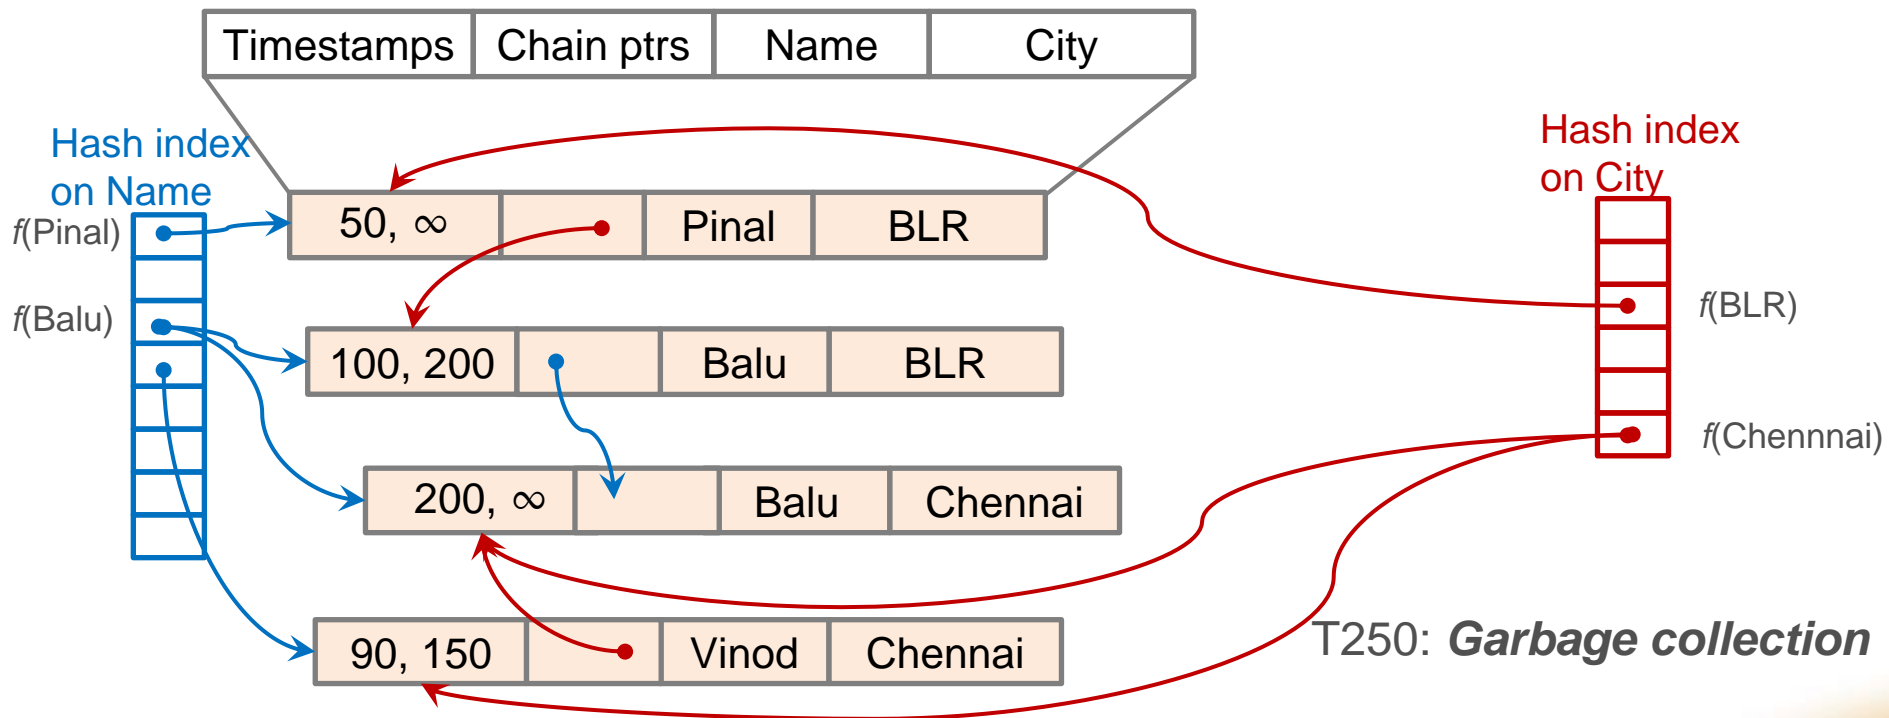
| Timestamps | Chain ptrs | Name | City |
|---|---|---|---|

Hash index on Name

f(Pinal)

f(Balu)

| 50, ∞ | | Pinal | BLR |
|---|---|---|---|
| 100, 200 | | Balu | BLR |
| 200, ∞ | | Balu | Chennai |
| 90, 150 | | Vinod | Chennai |

Hash index on City

f(BLR)

f(Chennnai)

T250: ***Garbage collection***